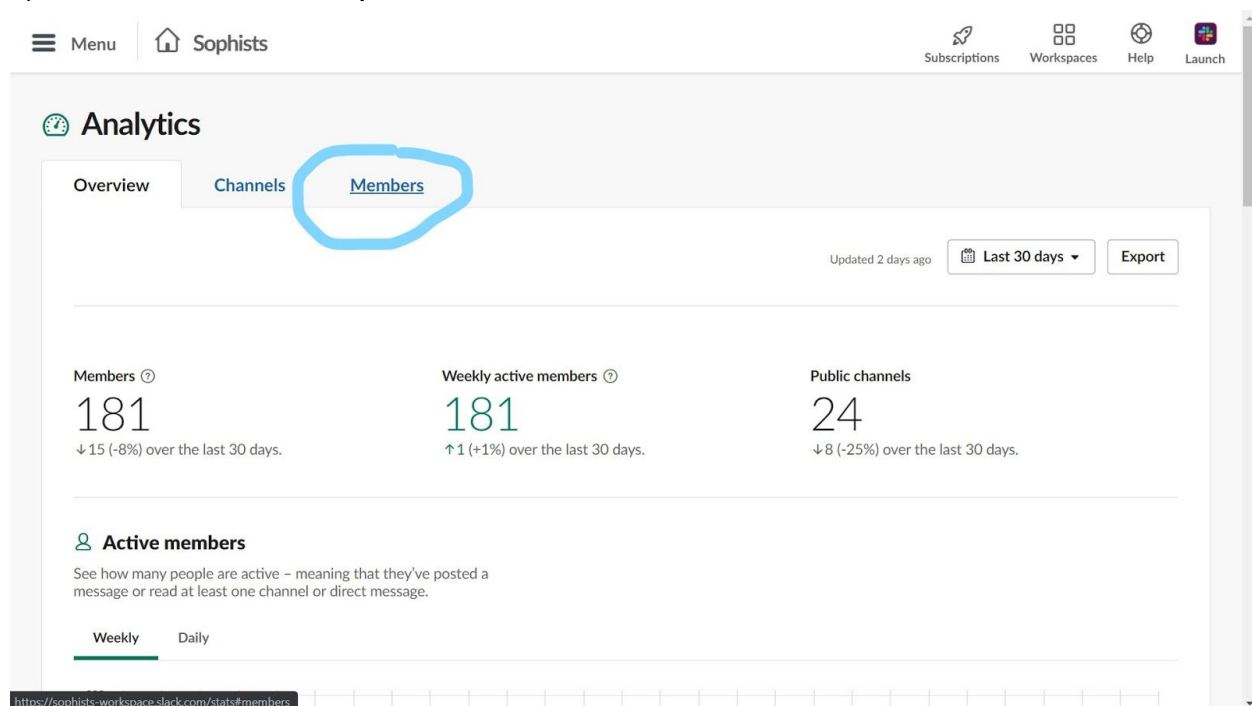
Menu Sophists

Subscriptions Workspaces Help Launch

Analytics

Overview Channels Members

Updated 2 days ago Last 30 days Export

Members
181
↓15 (-8%) over the last 30 days.

Weekly active members
181
↑1 (+1%) over the last 30 days.

Public channels
24
↓8 (-25%) over the last 30 days.

Active members

See how many people are active – meaning that they've posted a message or read at least one channel or direct message.

Weekly Daily

https://sophists-workspace.slack.com/stats#members